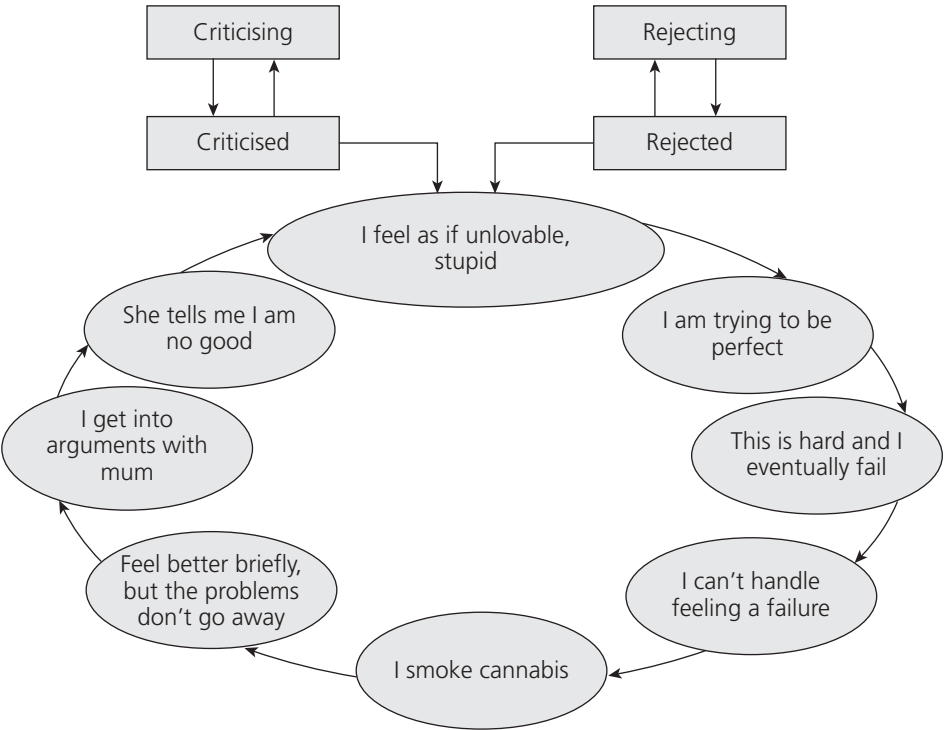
Criticising

Criticised

Rejecting

Rejected

I feel as if unlovable, stupid

I am trying to be perfect

This is hard and I eventually fail

I can't handle feeling a failure

I smoke cannabis

Feel better briefly, but the problems don't go away

I get into arguments with mum

She tells me I am no good